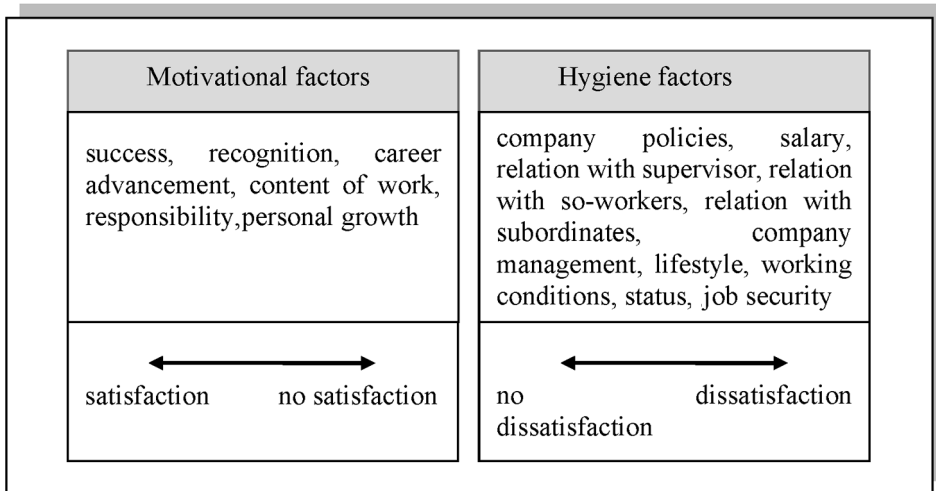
| Motivational factors | Hygiene factors |
|---|---|
| success, recognition, career advancement, content of work, responsibility,personal growth | company policies, salary, relation with supervisor, relation with so-workers, relation with subordinates, company management, lifestyle, working conditions, status, job security |
| satisfaction no satisfaction | no dissatisfaction dissatisfaction |